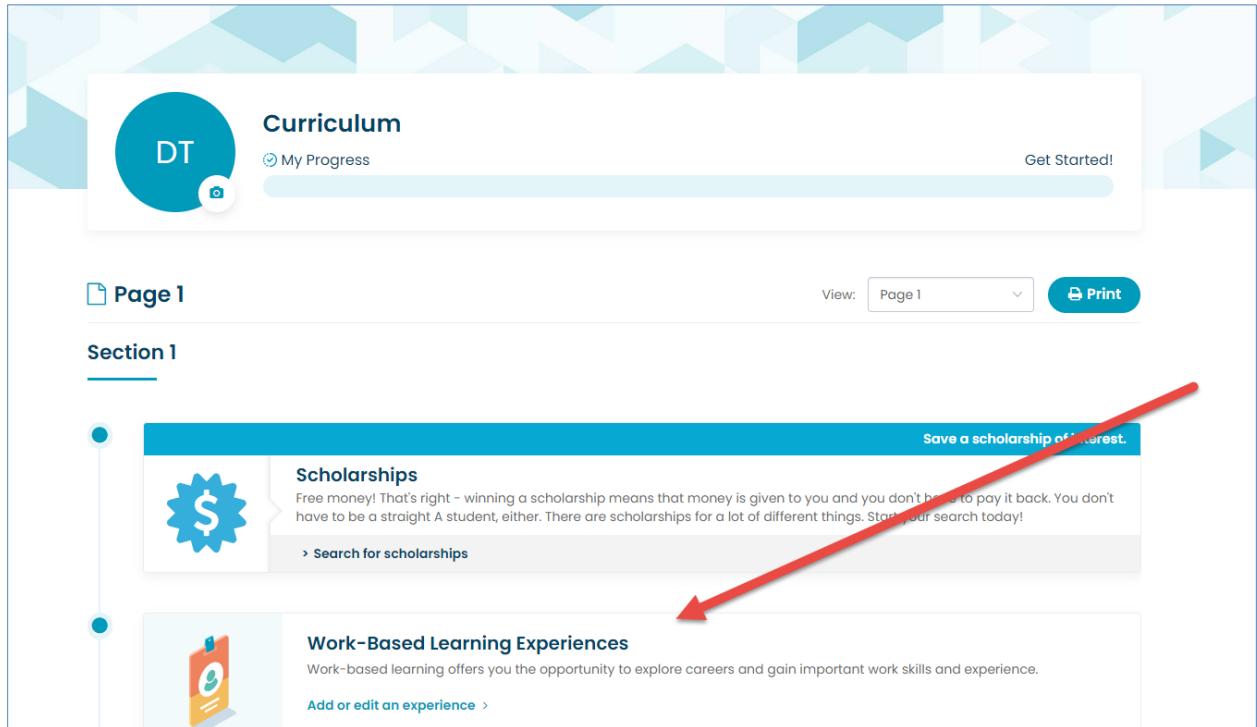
DT

Curriculum

My Progress

Get Started!

Page 1

View: Page 1

Print

Section 1

Save a scholarship of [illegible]terest.

Scholarships

Free money! That's right - winning a scholarship means that money is given to you and you don't ha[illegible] to pay it back. You don't have to be a straight A student, either. There are scholarships for a lot of different things. Start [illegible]our search today!

› Search for scholarships

Work-Based Learning Experiences

Work-based learning offers you the opportunity to explore careers and gain important work skills and experience.

Add or edit an experience ›